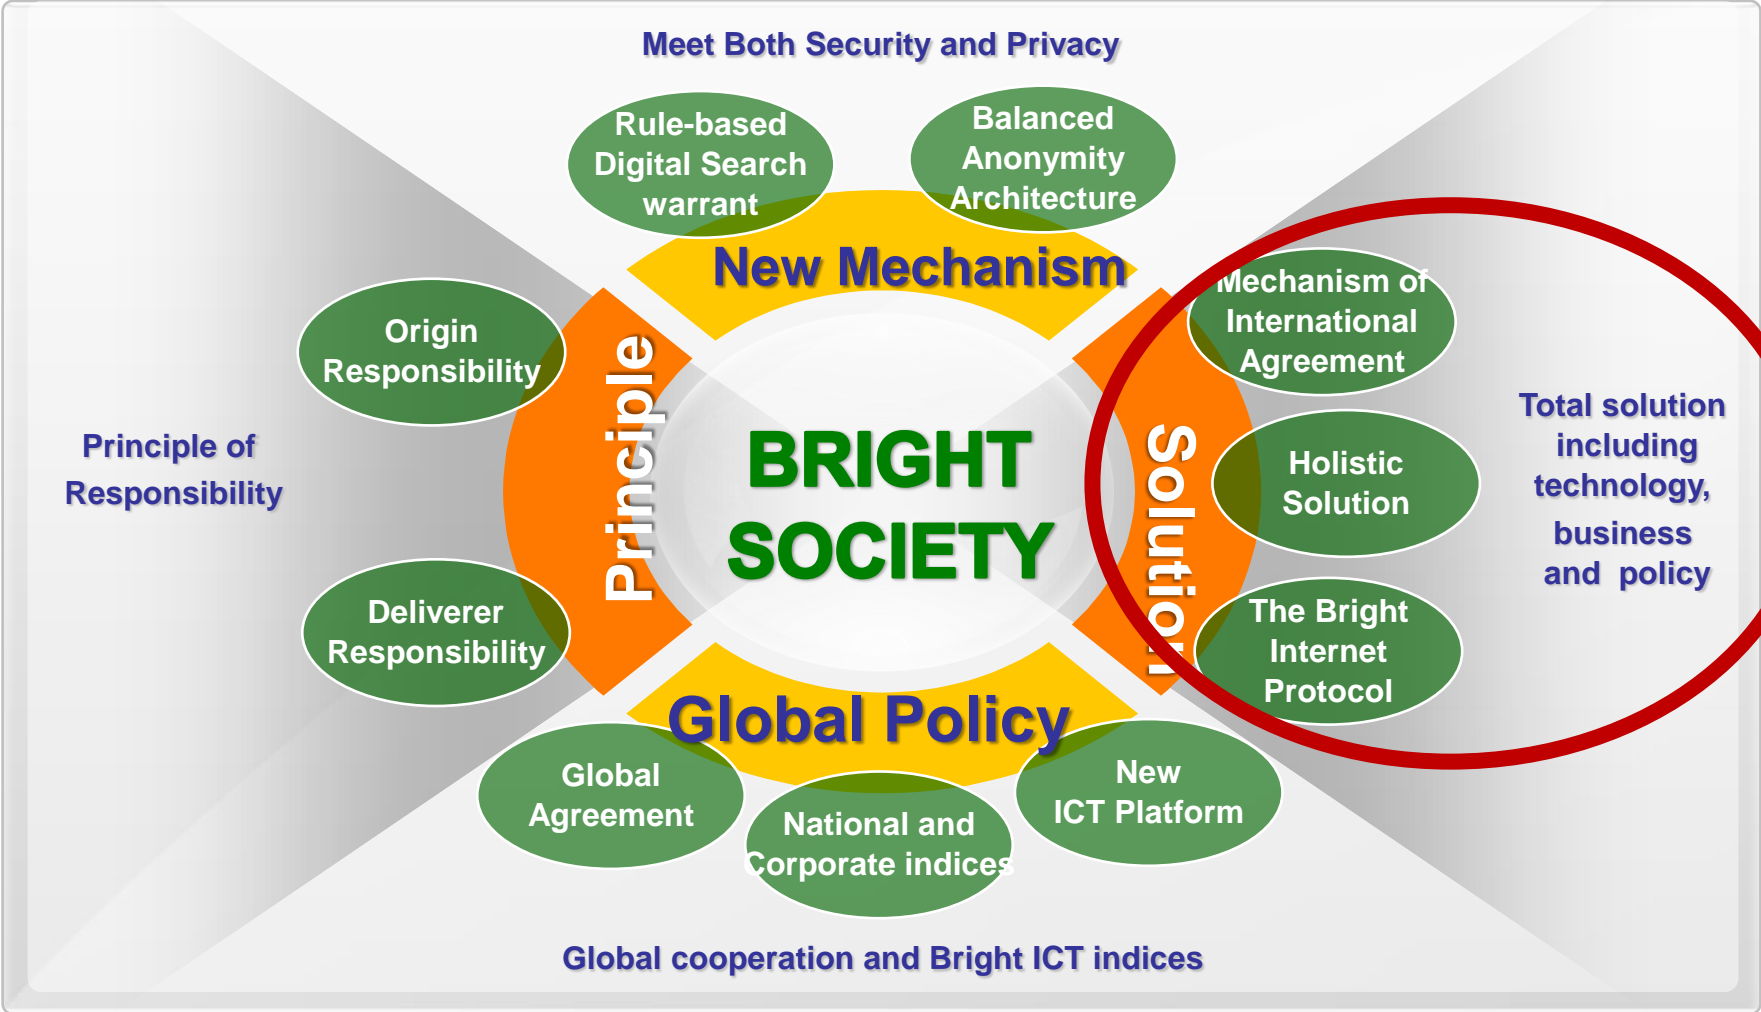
Meet Both Security and Privacy

Rule-based Digital Search warrant

Balanced Anonymity Architecture

New Mechanism

Origin Responsibility

Principle of Responsibility

Principle

BRIGHT SOCIETY

Solution

Mechanism of International Agreement

Holistic Solution

The Bright Internet Protocol

Total solution including technology, business and policy

Deliverer Responsibility

Global Policy

Global Agreement

National and Corporate indices

New ICT Platform

Global cooperation and Bright ICT indices